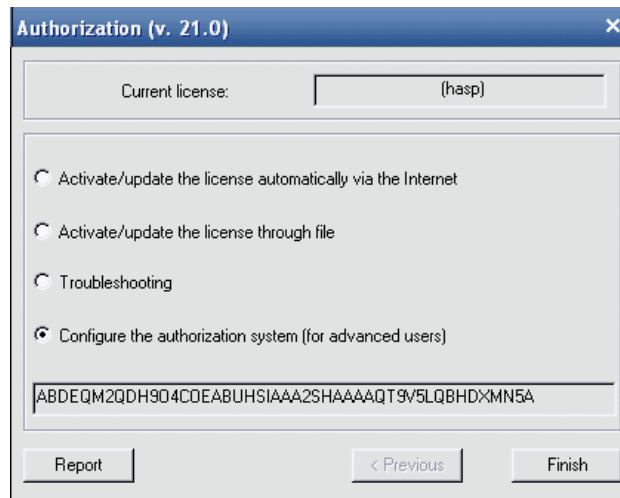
Authorization (v. 21.0)

Current license: (hasp)

Activate/update the license automatically via the Internet

Activate/update the license through file

Troubleshooting

Configure the authorization system (for advanced users)

ABDEQM2QDH9O4COEABUHSIAAA2SHAAAAQT9V5LQBHDXMN5A

Report

< Previous

Finish